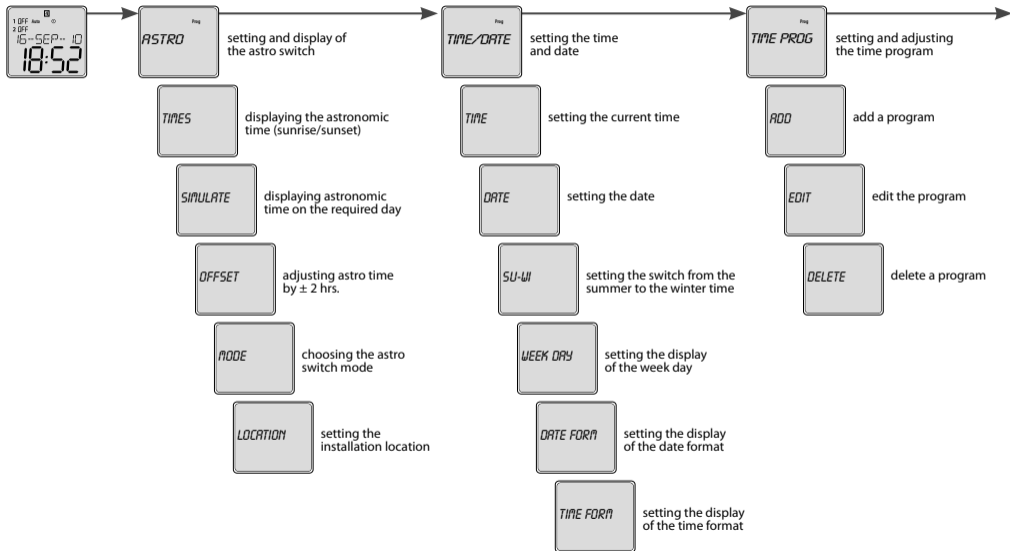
1 OFF Auto
2 OFF
15-SEP-10
18:52

Prog
ASTRO
setting and display of the astro switch

TIMES
displaying the astronomic time (sunrise/sunset)

SIMULATE
displaying astronomic time on the required day

OFFSET
adjusting astro time by ± 2 hrs.

MODE
choosing the astro switch mode

LOCATION
setting the installation location

Prog
TIME/DATE
setting the time and date

TIME
setting the current time

DATE
setting the date

SU-WI
setting the switch from the summer to the winter time

WEEK DAY
setting the display of the week day

DATE FORM
setting the display of the date format

TIME FORM
setting the display of the time format

Prog
TIME PROG
setting and adjusting the time program

ADD
add a program

EDIT
edit the program

DELETE
delete a program